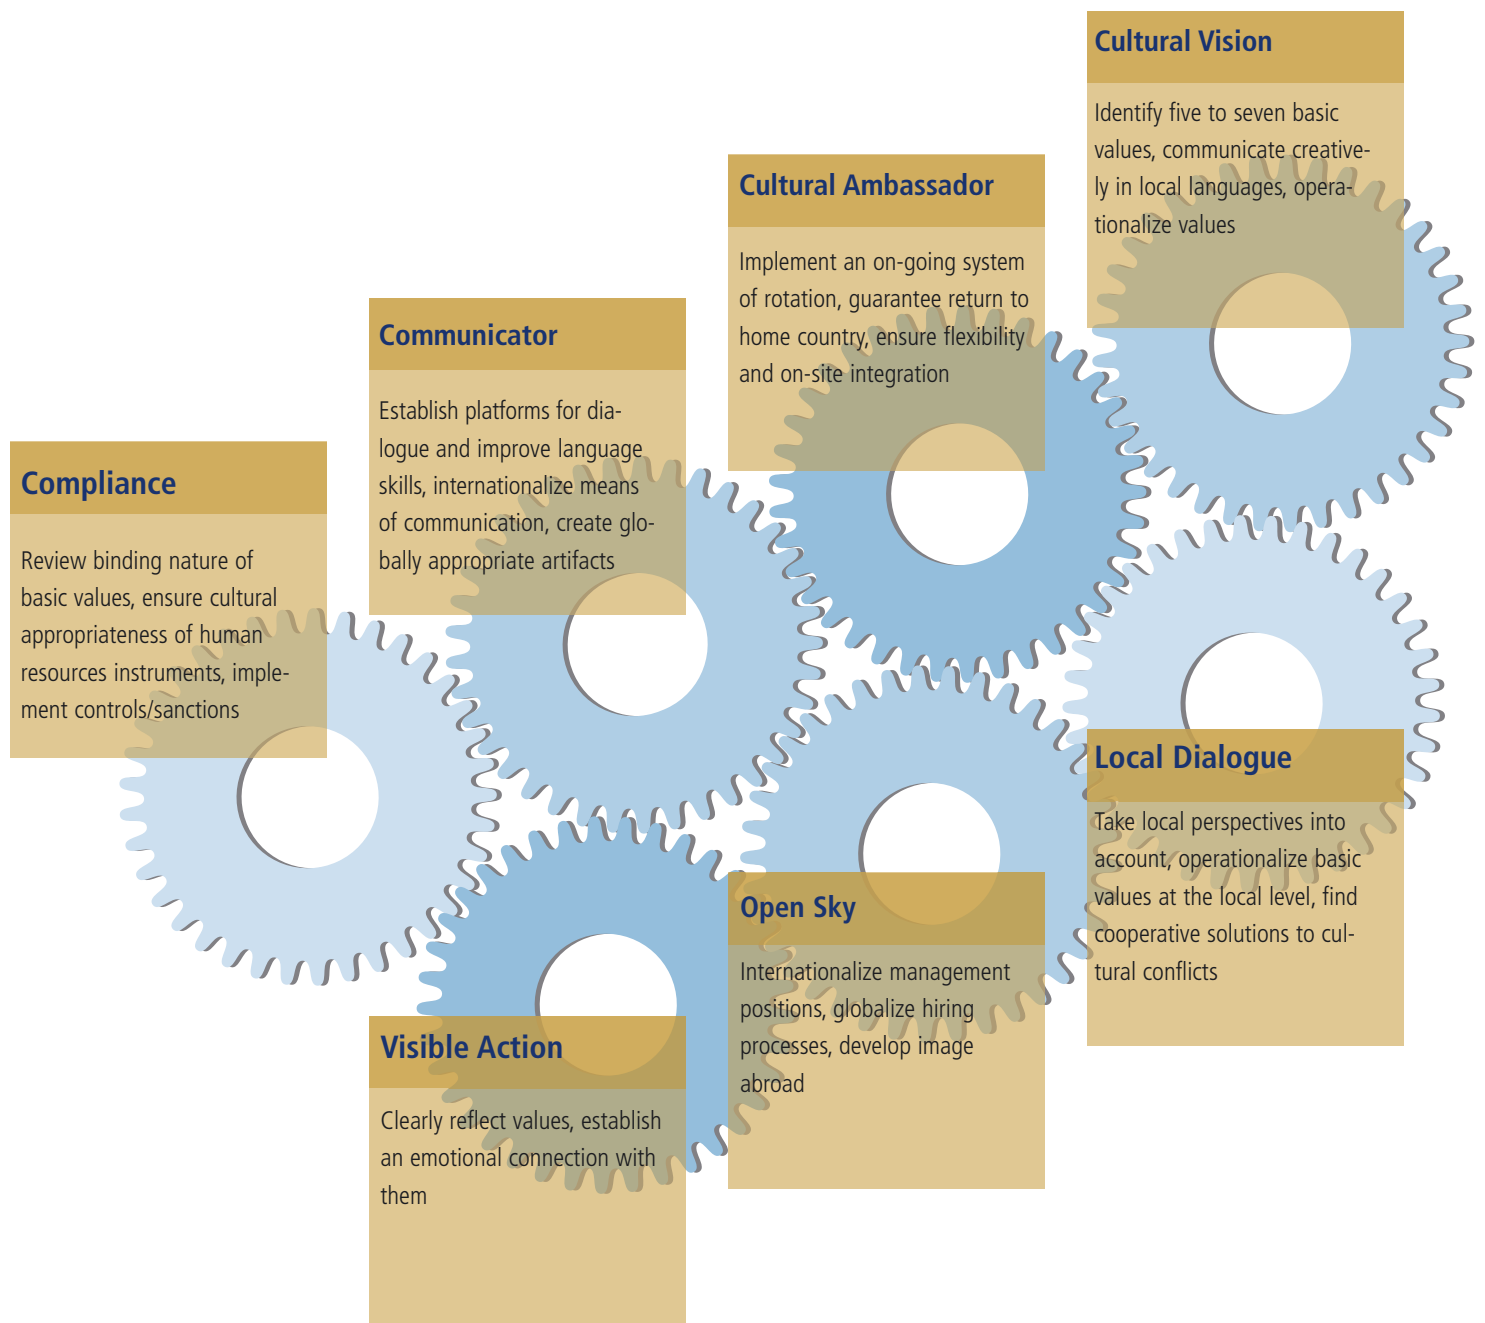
Cultural Vision

Identify five to seven basic values, communicate creatively in local languages, operationalize values

Cultural Ambassador

Implement an on-going system of rotation, guarantee return to home country, ensure flexibility and on-site integration

Communicator

Establish platforms for dialogue and improve language skills, internationalize means of communication, create globally appropriate artifacts

Compliance

Review binding nature of basic values, ensure cultural appropriateness of human resources instruments, implement controls/sanctions

Local Dialogue

Take local perspectives into account, operationalize basic values at the local level, find cooperative solutions to cultural conflicts

Open Sky

Internationalize management positions, globalize hiring processes, develop image abroad

Visible Action

Clearly reflect values, establish an emotional connection with them